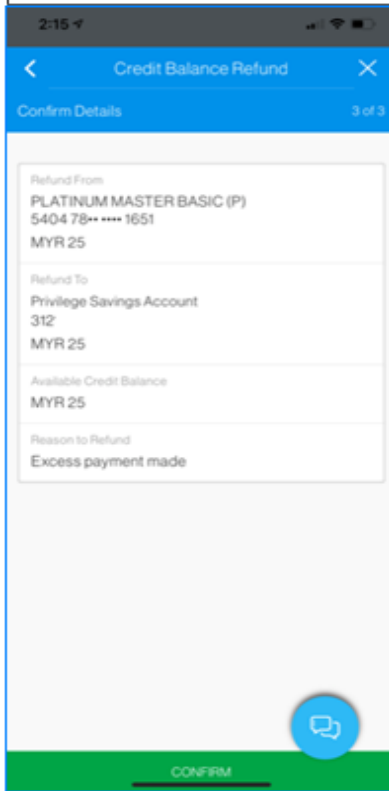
2:15

Credit Balance Refund

Confirm Details

3 of 3

Refund From
PLATINUM MASTER BASIC (P)
5404 78•• •••• 1651
MYR 25

Refund To
Privilege Savings Account
312
MYR 25

Available Credit Balance
MYR 25

Reason to Refund
Excess payment made

CONFIRM